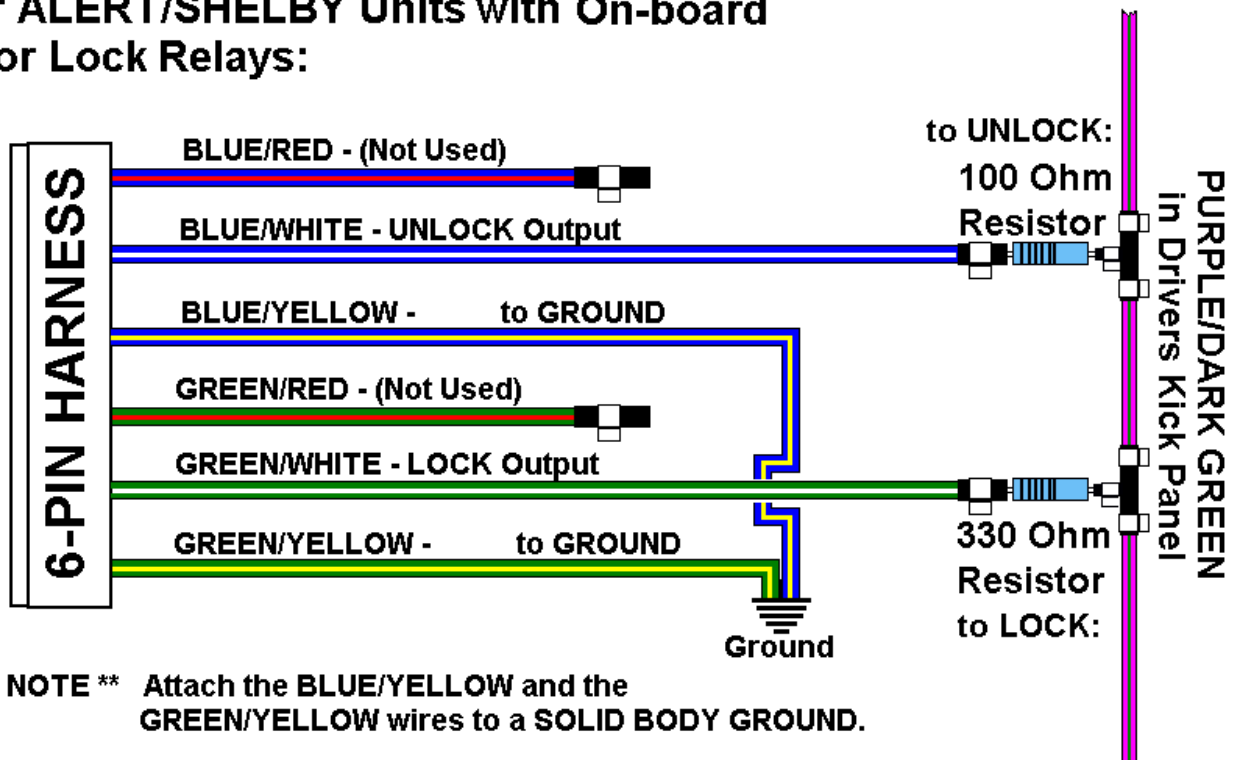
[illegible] ALERT/SHELBY Units with On-board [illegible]or Lock Relays:

6-PIN HARNESS

BLUE/RED - (Not Used)

BLUE/WHITE - UNLOCK Output

BLUE/YELLOW - to GROUND

GREEN/RED - (Not Used)

GREEN/WHITE - LOCK Output

GREEN/YELLOW - to GROUND

Ground

to UNLOCK: 100 Ohm Resistor

330 Ohm Resistor to LOCK:

PURPLE/DARK GREEN in Drivers Kick Panel

NOTE ** Attach the BLUE/YELLOW and the GREEN/YELLOW wires to a SOLID BODY GROUND.